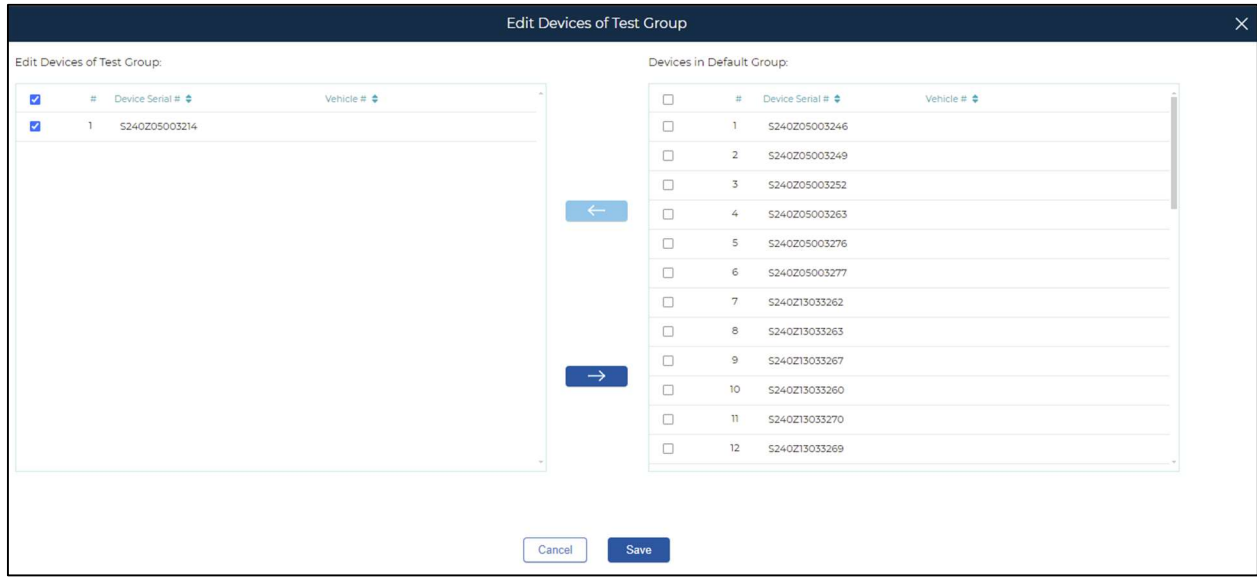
Edit Devices of Test Group

Edit Devices of Test Group:

| # | Device Serial # | Vehicle # |
|---|---|---|
| 1 | S240Z05003214 | |

←

→

Devices in Default Group:

| # | Device Serial # | Vehicle # |
|---|---|---|
| 1 | S240Z05003246 | |
| 2 | S240Z05003249 | |
| 3 | S240Z05003252 | |
| 4 | S240Z05003263 | |
| 5 | S240Z05003276 | |
| 6 | S240Z05003277 | |
| 7 | S240Z13033262 | |
| 8 | S240Z13033263 | |
| 9 | S240Z13033267 | |
| 10 | S240Z13033260 | |
| 11 | S240Z13033270 | |
| 12 | S240Z13033269 | |

Cancel Save